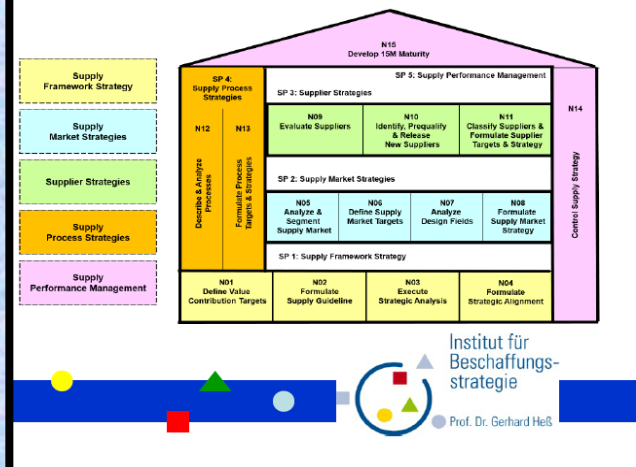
Supply Framework Strategy

Supply Market Strategies

Supplier Strategies

Supply Process Strategies

Supply Performance Management

N15
Develop 15M Maturity

SP 4: Supply Process Strategies

N12
Describe & Analyze Processes

N13
Formulate Process Targets & Strategies

SP 5: Supply Performance Management

SP 3: Supplier Strategies

N09
Evaluate Suppliers

N10
Identify, Prequalify & Release New Suppliers

N11
Classify Suppliers & Formulate Supplier Targets & Strategy

SP 2: Supply Market Strategies

N05
Analyze & Segment Supply Market

N06
Define Supply Market Targets

N07
Analyze Design Fields

N08
Formulate Supply Market Strategy

SP 1: Supply Framework Strategy

N14
Control Supply Strategy

N01
Define Value Contribution Targets

N02
Formulate Supply Guideline

N03
Execute Strategic Analysis

N04
Formulate Strategic Alignment

Institut für Beschaffungsstrategie

Prof. Dr. Gerhard Heß